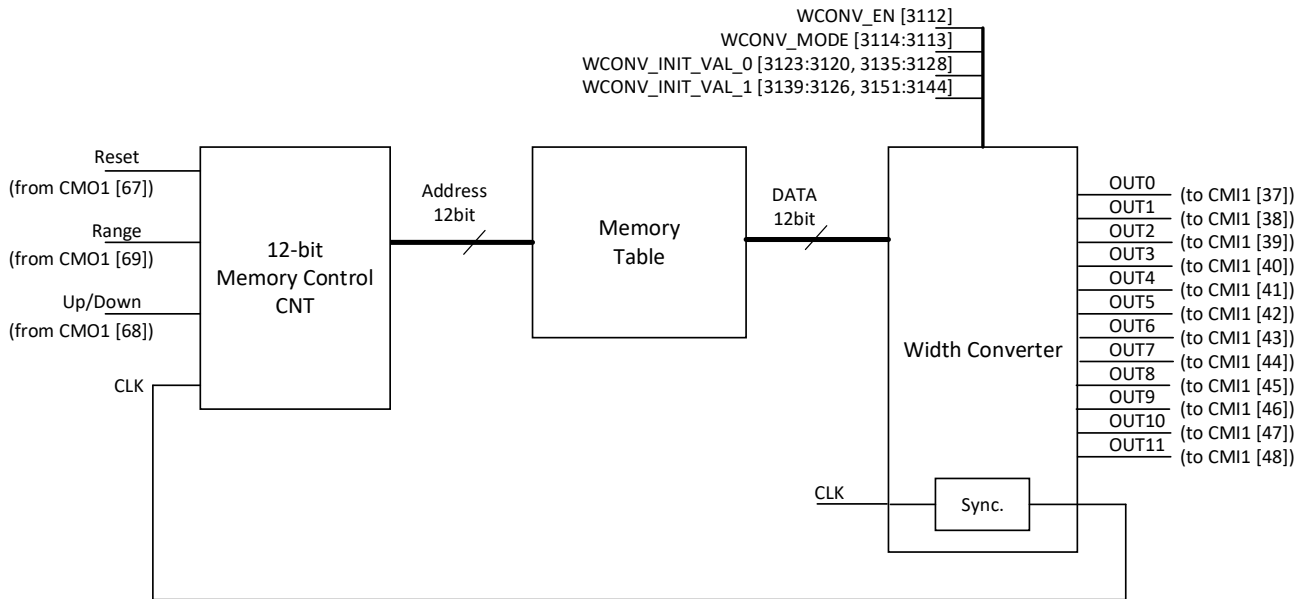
WCONV_EN [3112]
WCONV_MODE [3114:3113]
WCONV_INIT_VAL_0 [3123:3120, 3135:3128]
WCONV_INIT_VAL_1 [3139:3126, 3151:3144]

Reset
(from CMO1 [67])
Range
(from CMO1 [69])
Up/Down
(from CMO1 [68])
CLK

12-bit Memory Control CNT

Address 12bit

Memory Table

DATA 12bit

Width Converter

CLK
Sync.

OUT0 (to CMI1 [37])
OUT1 (to CMI1 [38])
OUT2 (to CMI1 [39])
OUT3 (to CMI1 [40])
OUT4 (to CMI1 [41])
OUT5 (to CMI1 [42])
OUT6 (to CMI1 [43])
OUT7 (to CMI1 [44])
OUT8 (to CMI1 [45])
OUT9 (to CMI1 [46])
OUT10 (to CMI1 [47])
OUT11 (to CMI1 [48])